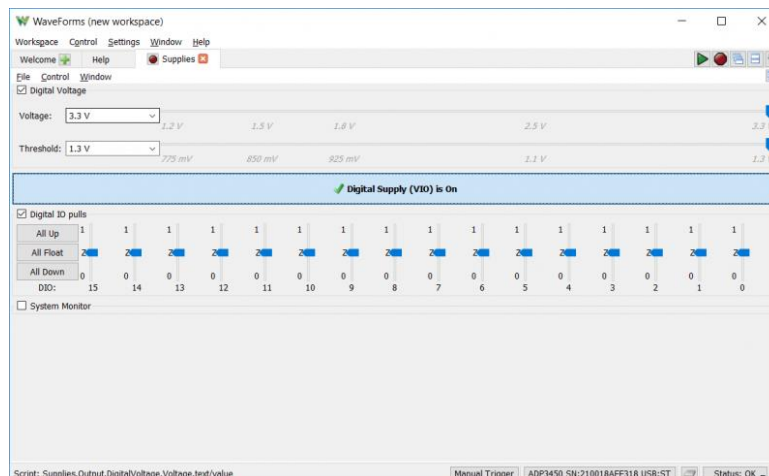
WaveForms (new workspace)

Workspace Control Settings Window Help

Welcome Help Supplies

File Control Window

Digital Voltage

Voltage: 3.3 V 1.2 V 1.5 V 1.8 V 2.5 V 3.3

Threshold: 1.3 V 775 mV 850 mV 925 mV 1.1 V 1.3

Digital Supply (VIO) is On

Digital IO pulls

All Up

All Float

All Down

| | | | | | | | | | | | | | | | |
|---|---|---|---|---|---|---|---|---|---|---|---|---|---|---|---|
| 1 | 1 | 1 | 1 | 1 | 1 | 1 | 1 | 1 | 1 | 1 | 1 | 1 | 1 | 1 | 1 |
| Z | Z | Z | Z | Z | Z | Z | Z | Z | Z | Z | Z | Z | Z | Z | Z |
| 0 | 0 | 0 | 0 | 0 | 0 | 0 | 0 | 0 | 0 | 0 | 0 | 0 | 0 | 0 | 0 |

DIO: 15 14 13 12 11 10 9 8 7 6 5 4 3 2 1 0

System Monitor

Script: Supplies.Output.DigitalVoltage.Voltage.text/value

Manual Trigger ADP3450 SN:210018AFE318 USB:ST Status: OK